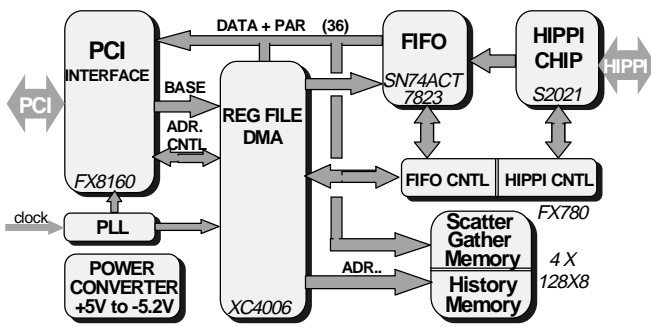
DATA + PAR (36)

PCI INTERFACE

BASE

ADR. CNTL

FX8160

PCI

clock

PLL

POWER CONVERTER +5V to -5.2V

REG FILE DMA

XC4006

FIFO

SN74ACT 7823

HIPPI CHIP

S2021

HIPPI

FIFO CNTL

HIPPI CNTL

FX780

ADR..

Scatter Gather Memory

History Memory

4 X 128X8